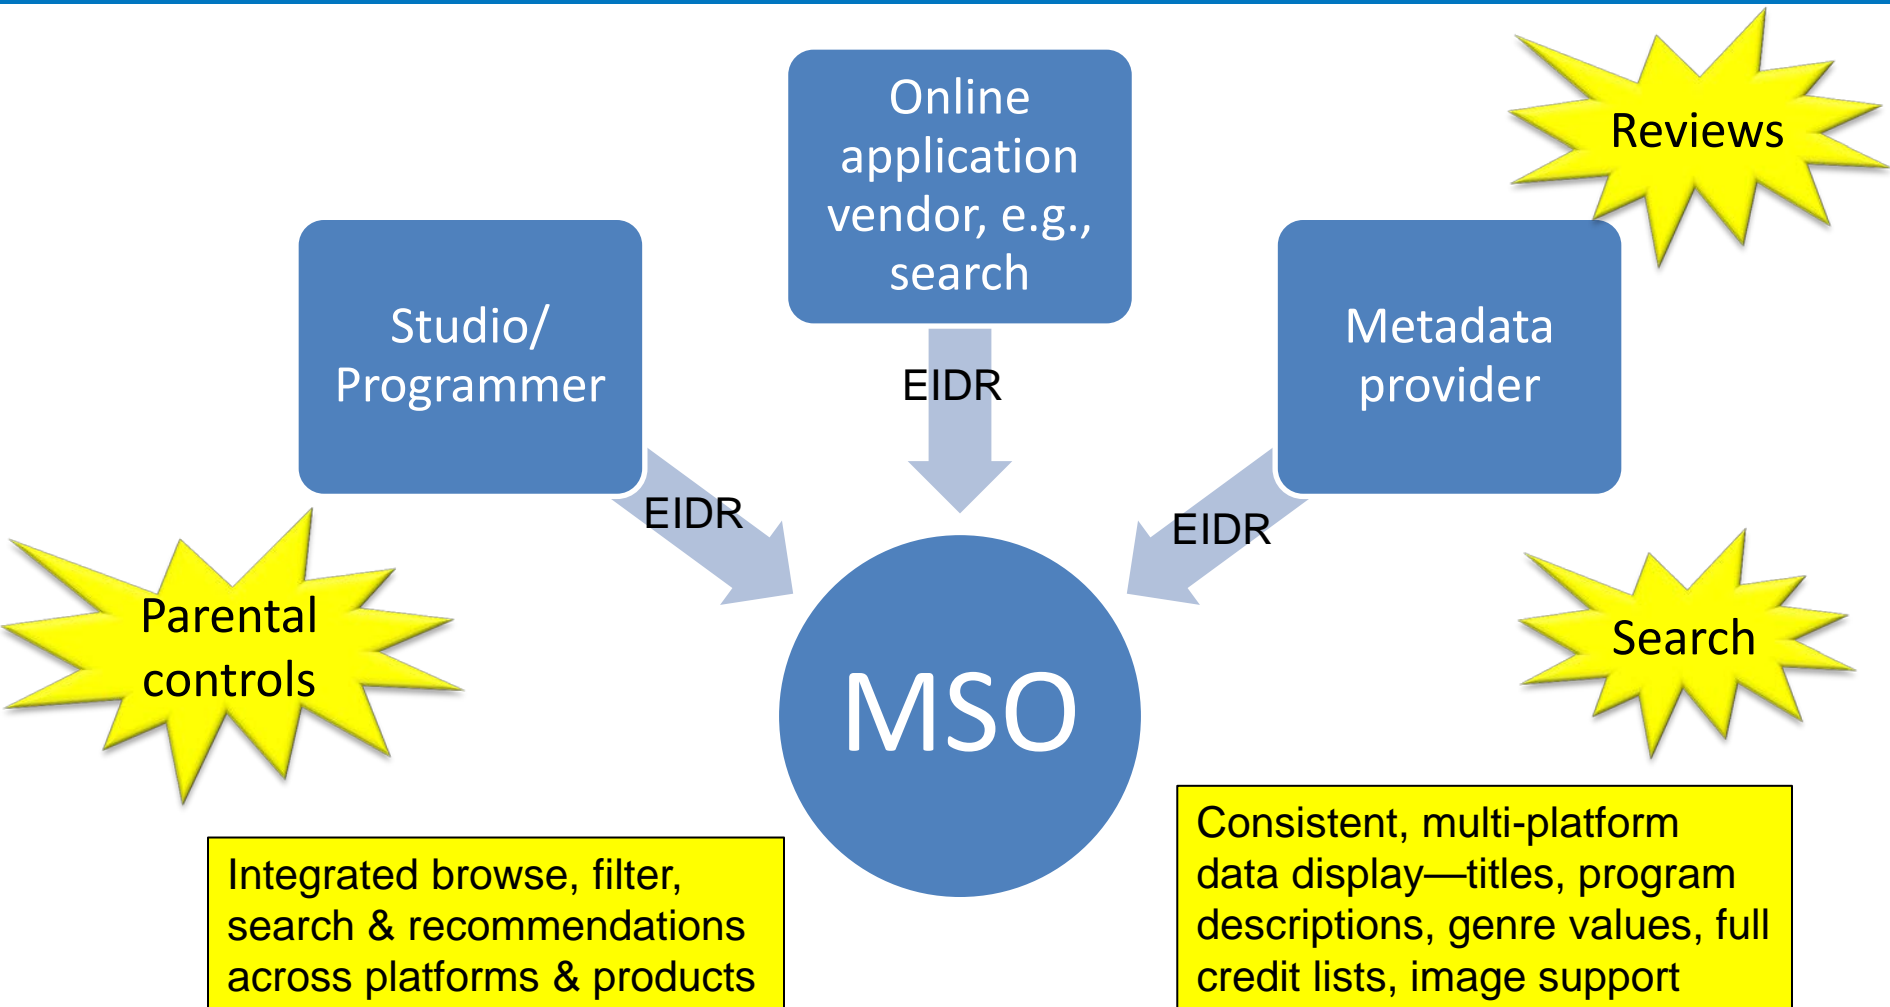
Online application vendor, e.g., search

Reviews

Studio/ Programmer

EIDR

Metadata provider

EIDR

EIDR

Parental controls

MSO

Search

Integrated browse, filter, search & recommendations across platforms & products

Consistent, multi-platform data display—titles, program descriptions, genre values, full credit lists, image support